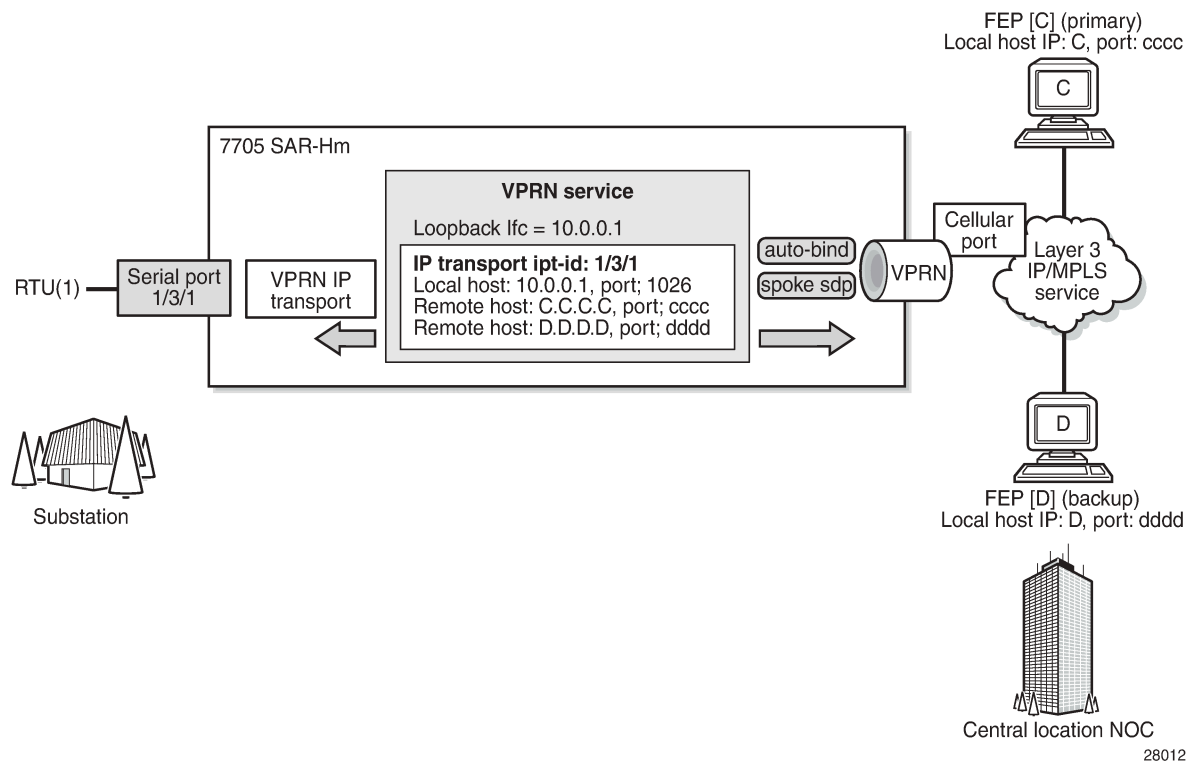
FEP [C] (primary)
Local host IP: C, port: cccc

C

7705 SAR-Hm

VPRN service

Loopback Ifc = 10.0.0.1

IP transport ipt-id: 1/3/1
Local host: 10.0.0.1, port; 1026
Remote host: C.C.C.C, port; cccc
Remote host: D.D.D.D, port; dddd

auto-bind

spoke sdp

VPRN

Cellular port

Layer 3 IP/MPLS service

RTU(1)

Serial port 1/3/1

VPRN IP transport

D

FEP [D] (backup)
Local host IP: D, port: dddd

Substation

Central location NOC

28012